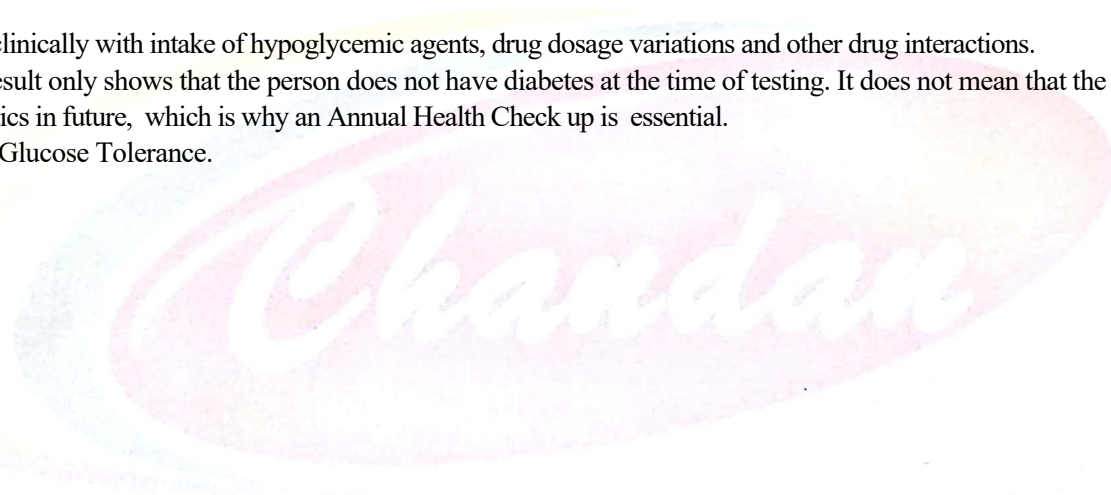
clinically with intake of hypoglycemic agents, drug dosage variations and other drug interactions.
esult only shows that the person does not have diabetes at the time of testing. It does not mean that the
ics in future, which is why an Annual Health Check up is essential.
Glucose Tolerance.

Chandan